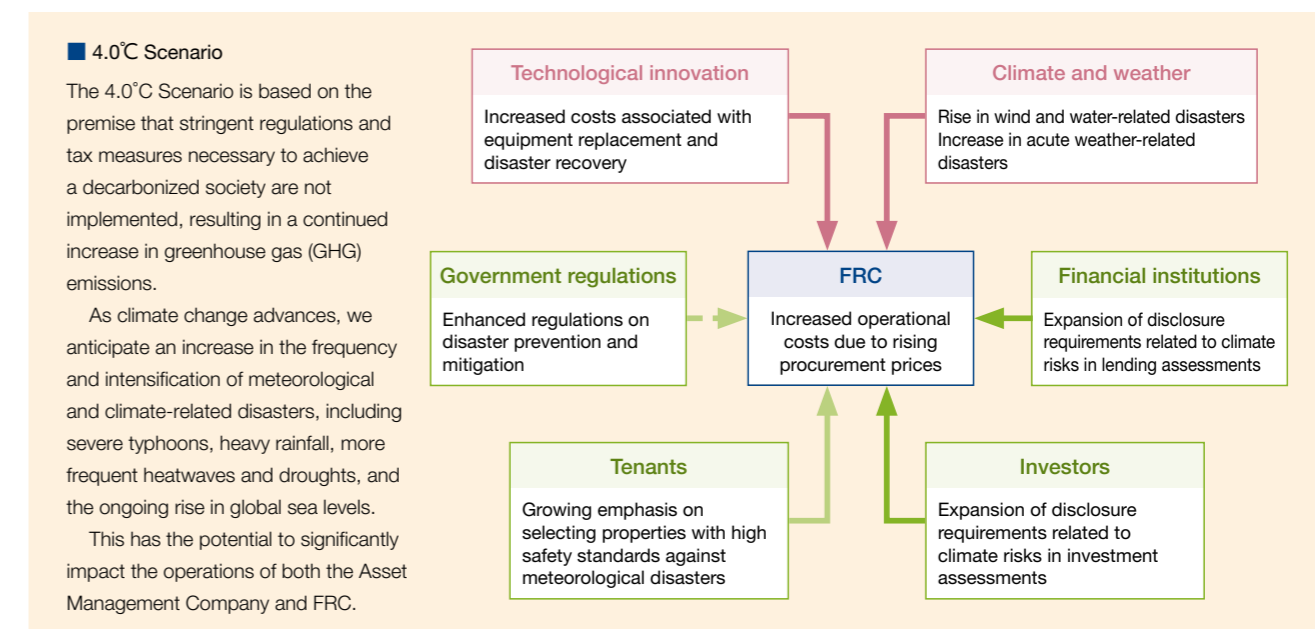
■ 4.0℃ Scenario

The 4.0℃ Scenario is based on the premise that stringent regulations and tax measures necessary to achieve a decarbonized society are not implemented, resulting in a continued increase in greenhouse gas (GHG) emissions.

As climate change advances, we anticipate an increase in the frequency and intensification of meteorological and climate-related disasters, including severe typhoons, heavy rainfall, more frequent heatwaves and droughts, and the ongoing rise in global sea levels.

This has the potential to significantly impact the operations of both the Asset Management Company and FRC.

Technological innovation

Increased costs associated with equipment replacement and disaster recovery

Climate and weather

Rise in wind and water-related disasters
Increase in acute weather-related disasters

Government regulations

Enhanced regulations on disaster prevention and mitigation

FRC

Increased operational costs due to rising procurement prices

Financial institutions

Expansion of disclosure requirements related to climate risks in lending assessments

Tenants

Growing emphasis on selecting properties with high safety standards against meteorological disasters

Investors

Expansion of disclosure requirements related to climate risks in investment assessments